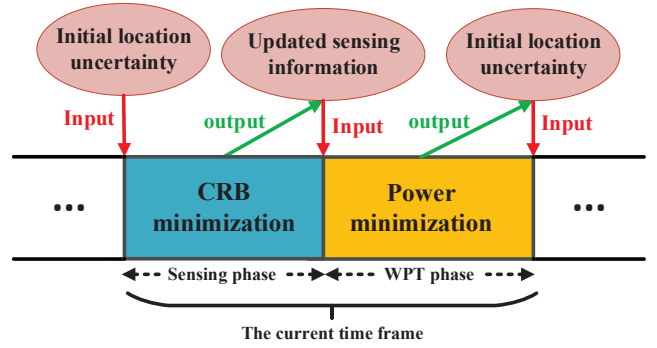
Initial location uncertainty

Updated sensing information

Initial location uncertainty

Input

output

Input

output

Input

...

CRB minimization

Power minimization

...

Sensing phase

WPT phase

The current time frame